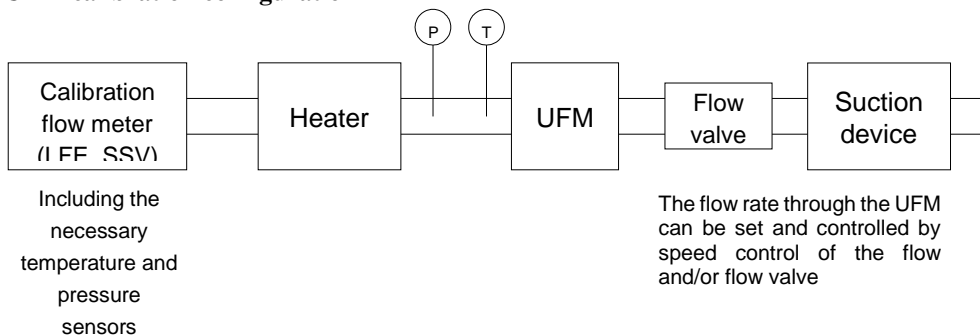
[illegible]

P

T

Calibration flow meter (LFE, SSV)

Heater

UFM

Flow valve

Suction device

Including the necessary temperature and pressure sensors

The flow rate through the UFM can be set and controlled by speed control of the flow and/or flow valve